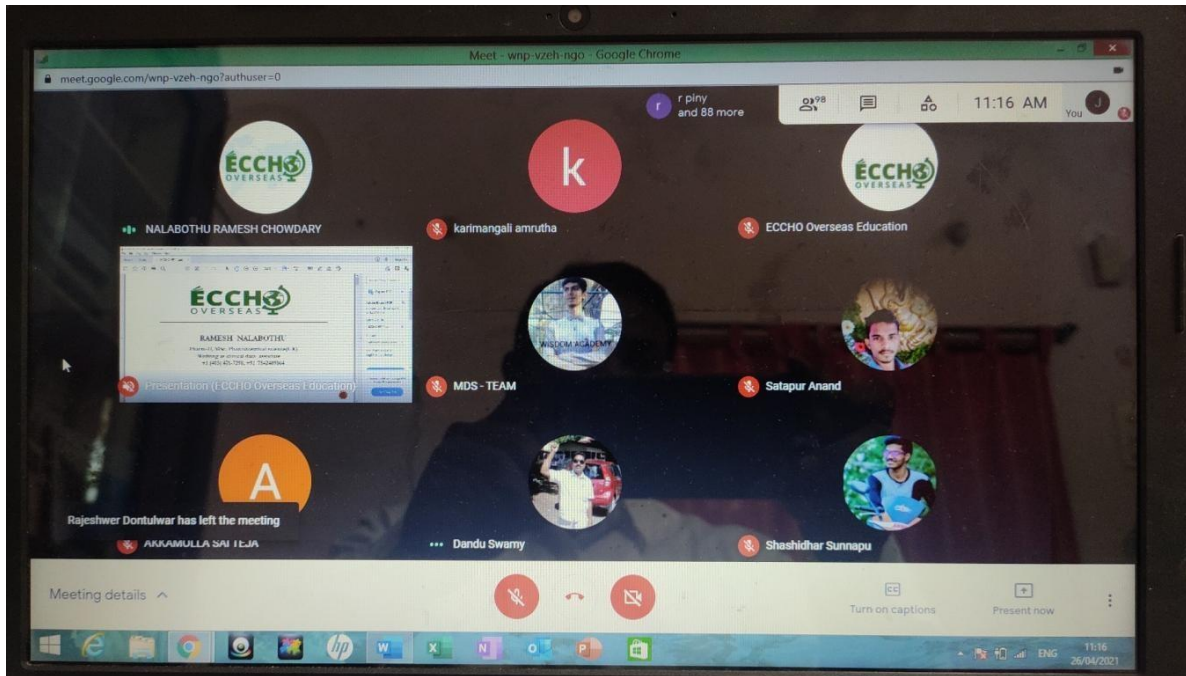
Meet - wnp-vzeh-ngo - Google Chrome

meet.google.com/wnp-vzeh-ngo?authuser=0

r piny
and 88 more

98

11:16 AM

You

ÉCCHO OVERSEAS

NALABOTHU RAMESH CHOWDARY

k

karimangali amrutha

ÉCCHO OVERSEAS

ECCHO Overseas Education

ÉCCHO OVERSEAS

RAMESH NALABOTHU

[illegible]

Presentation (ECCHO Overseas Education)

WISDOM ACADEMY

MDS - TEAM

Satapur Anand

A

Rajeshwer Dontulwar has left the meeting

AKKAMOLLA SAI TEJA

Dandu Swamy

Shashidhar Sunnapu

Meeting details

Turn on captions

Present now

ENG

11:16
26/04/2021